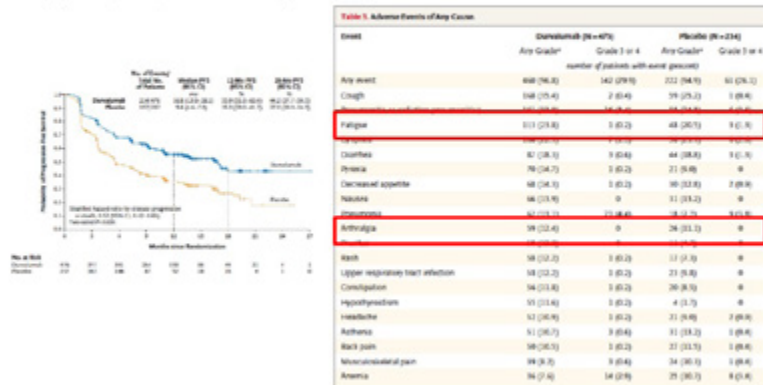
Table 3. Adverse Events of Any Cause.

| Event | Durvalumab (N=475) Any Grade* | Durvalumab (N=475) Grade 3 or 4 | Placebo (N=234) Any Grade* | Placebo (N=234) Grade 3 or 4 |
|---|---|---|---|---|
| | number of patients with event (percent) | | | |
| Any event | 460 (96.8) | 142 (29.9) | 222 (94.9) | 61 (26.1) |
| Cough | 168 (35.4) | 2 (0.4) | 59 (25.2) | 1 (0.4) |
| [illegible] | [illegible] | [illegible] | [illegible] | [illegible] |
| Fatigue | 113 (23.8) | 1 (0.2) | 48 (20.5) | 3 (1.3) |
| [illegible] | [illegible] | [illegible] | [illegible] | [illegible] |
| Diarrhea | 87 (18.3) | 3 (0.6) | 44 (18.8) | 3 (1.3) |
| Pyrexia | 70 (14.7) | 1 (0.2) | 21 (9.0) | 0 |
| Decreased appetite | 68 (14.3) | 1 (0.2) | 30 (12.8) | 2 (0.9) |
| Nausea | 66 (13.9) | 0 | 31 (13.2) | 0 |
| Pneumonia | 62 (13.1) | 21 (4.4) | 18 (7.7) | 9 (3.8) |
| Arthralgia | 59 (12.4) | 0 | 26 (11.1) | 0 |
| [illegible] | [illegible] | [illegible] | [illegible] | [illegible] |
| Rash | 58 (12.2) | 1 (0.2) | 17 (7.3) | 0 |
| Upper respiratory tract infection | 58 (12.2) | 1 (0.2) | 23 (9.8) | 0 |
| Constipation | 56 (11.8) | 1 (0.2) | 20 (8.5) | 0 |
| Hypothyroidism | 55 (11.6) | 1 (0.2) | 4 (1.7) | 0 |
| Headache | 52 (10.9) | 1 (0.2) | 21 (9.0) | 2 (0.9) |
| Asthenia | 51 (10.7) | 3 (0.6) | 31 (13.2) | 1 (0.4) |
| Back pain | 50 (10.5) | 1 (0.2) | 27 (11.5) | 1 (0.4) |
| Musculoskeletal pain | 39 (8.2) | 3 (0.6) | 24 (10.3) | 1 (0.4) |
| Anemia | 36 (7.6) | 14 (2.9) | 25 (10.7) | 8 (3.4) |

Durvalumab
Placebo
Stratified hazard ratio for disease progression or death, 0.52 (95% CI, 0.42–0.65)
Two-sided P<0.001
Months since Randomization
No. at Risk
Durvalumab
Placebo